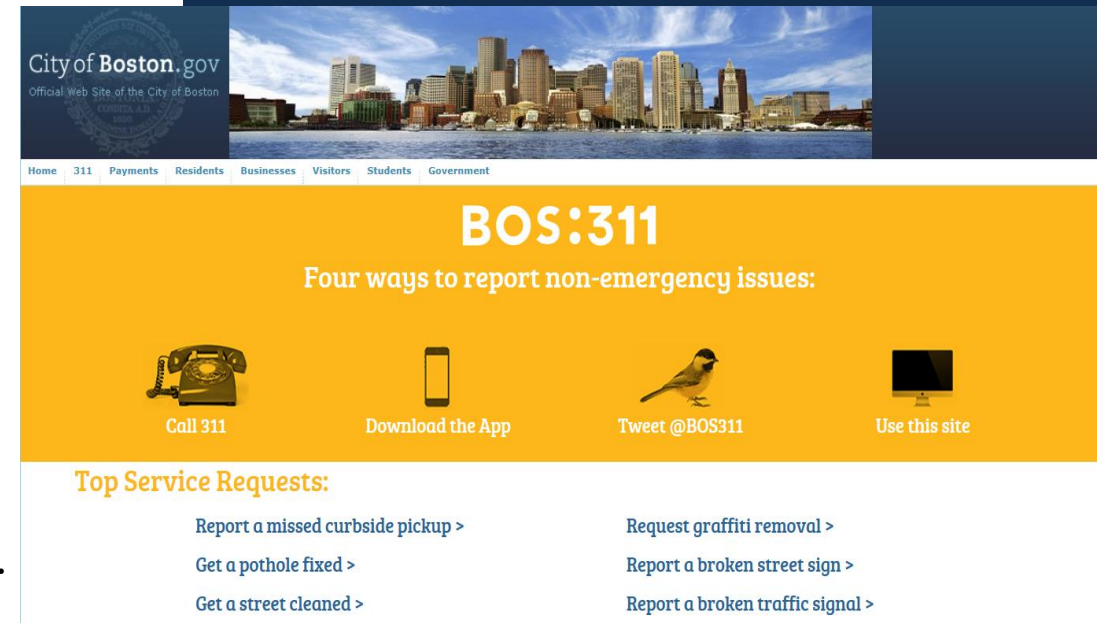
CityofBoston.gov
Official Web Site of the City of Boston

Home 311 Payments Residents Businesses Visitors Students Government

BOS:311

Four ways to report non-emergency issues:

Call 311

Download the App

Tweet @BOS311

Use this site

Top Service Requests:

Report a missed curbside pickup >

Request graffiti removal >

Get a pothole fixed >

Report a broken street sign >

Get a street cleaned >

Report a broken traffic signal >